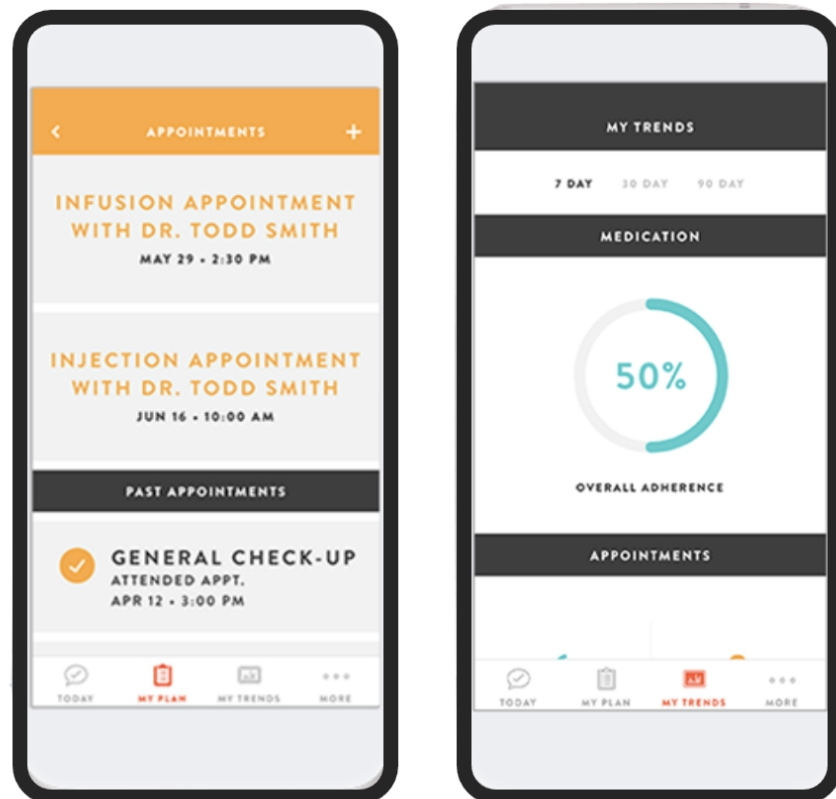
<

APPOINTMENTS

+

INFUSION APPOINTMENT WITH DR. TODD SMITH

MAY 29 • 2:30 PM

INJECTION APPOINTMENT WITH DR. TODD SMITH

JUN 16 • 10:00 AM

PAST APPOINTMENTS

GENERAL CHECK-UP

ATTENDED APPT.

APR 12 • 3:00 PM

TODAY

MY PLAN

MY TRENDS

MORE

MY TRENDS

7 DAY

30 DAY

90 DAY

MEDICATION

50%

OVERALL ADHERENCE

APPOINTMENTS

TODAY

MY PLAN

MY TRENDS

MORE